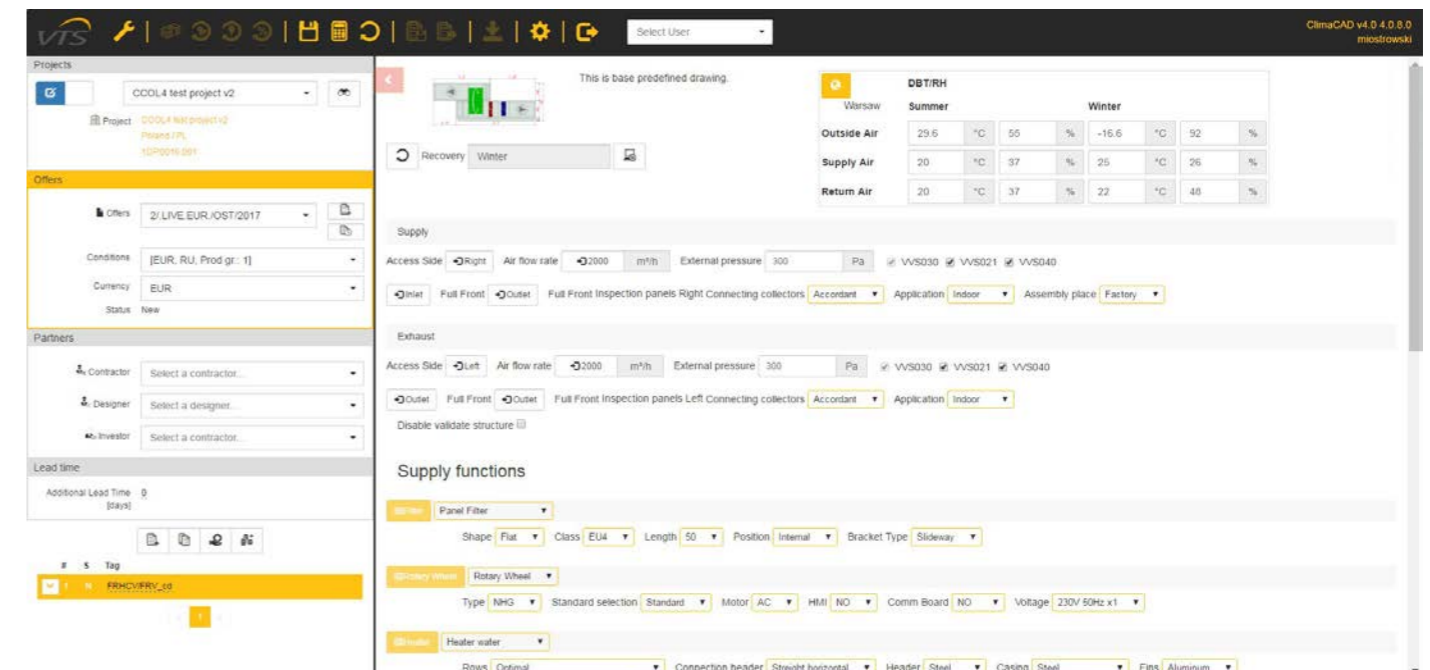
VTS

Select User

ClimaCAD v4.0 4.0.8.0
mlostrowski

Projects

CCOL4 test project v2

Project CCOL4 test project v2
Poland / PL
YDP0016.001

Offers

Offers 2/.LIVE.EUR./OST/2017

Conditions [EUR, RU, Prod gr.: 1]

Currency EUR

Status New

Partners

Contractor Select a contractor...

Designer Select a designer...

Investor Select a contractor...

Lead time

Additional Lead Time [days] 0

# S Tag

1 N FRHCV/FRV_cd

1

This is base predefined drawing.

Recovery Winter

| | DBT/RH | | | | | | | |
|---|---|---|---|---|---|---|---|---|
| Warsaw | Summer | | | | Winter | | | |
| Outside Air | 29.6 | °C | 55 | % | -16.6 | °C | 92 | % |
| Supply Air | 20 | °C | 37 | % | 25 | °C | 26 | % |
| Return Air | 20 | °C | 37 | % | 22 | °C | 48 | % |

Supply

Access Side Right Air flow rate 2000 m³/h External pressure 300 Pa VVS030 VVS021 VVS040

Inlet Full Front Outlet Full Front Inspection panels Right Connecting collectors Accordant Application Indoor Assembly place Factory

Exhaust

Access Side Left Air flow rate 2000 m³/h External pressure 300 Pa VVS030 VVS021 VVS040

Outlet Full Front Outlet Full Front Inspection panels Left Connecting collectors Accordant Application Indoor

Disable validate structure

Supply functions

Filter Panel Filter

Shape Flat Class EU4 Length 50 Position Internal Bracket Type Slideway

Rotary Wheel Rotary Wheel

Type NHG Standard selection Standard Motor AC HMI NO Comm Board NO Voltage 230V 50Hz x1

Heater Heater water

Rows Optimal Connection header Straight horizontal Header Steel Casing Steel Fins Aluminum